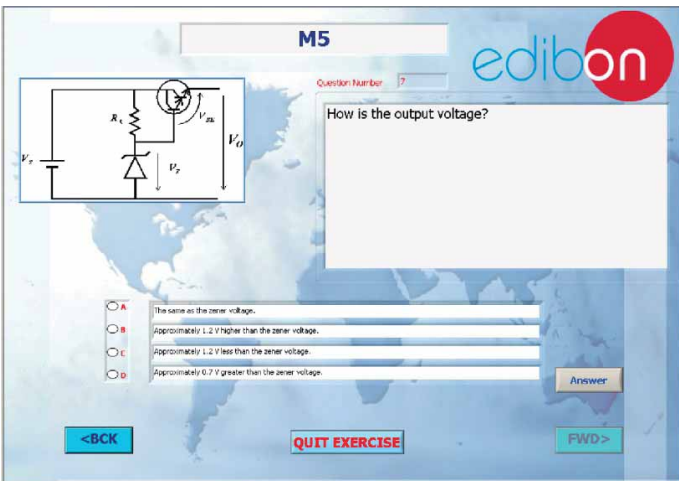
M5

edibon

Question Number 7

$V_T$

$R_1$

$V_{BE}$

$V_O$

$V_Z$

How is the output voltage?

A The same as the zener voltage.

B Approximately 1.2 V higher than the zener voltage.

C Approximately 1.2 V less than the zener voltage.

D Approximately 0.7 V greater than the zener voltage.

Answer

<BCK

QUIT EXERCISE

FWD>